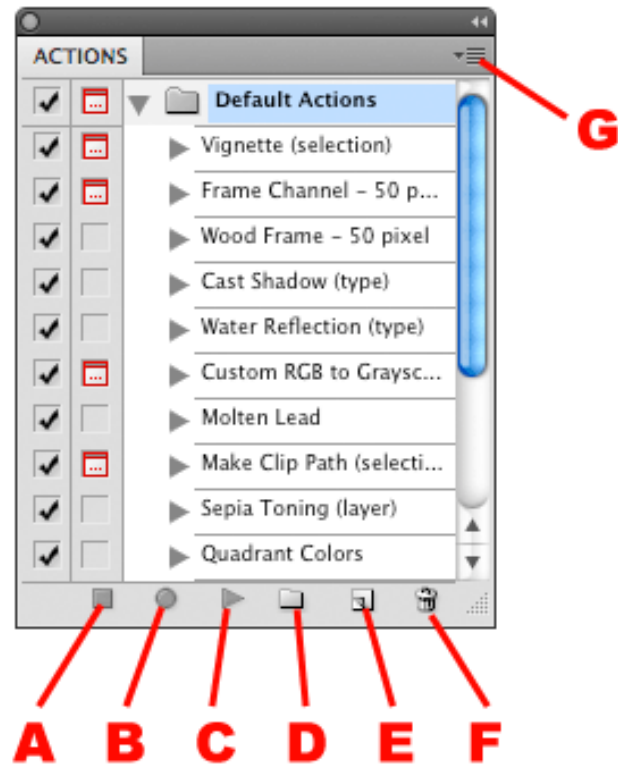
ACTIONS

Default Actions
Vignette (selection)
Frame Channel - 50 p...
Wood Frame - 50 pixel
Cast Shadow (type)
Water Reflection (type)
Custom RGB to Graysc...
Molten Lead
Make Clip Path (selecti...
Sepia Toning (layer)
Quadrant Colors

G

A B C D E F